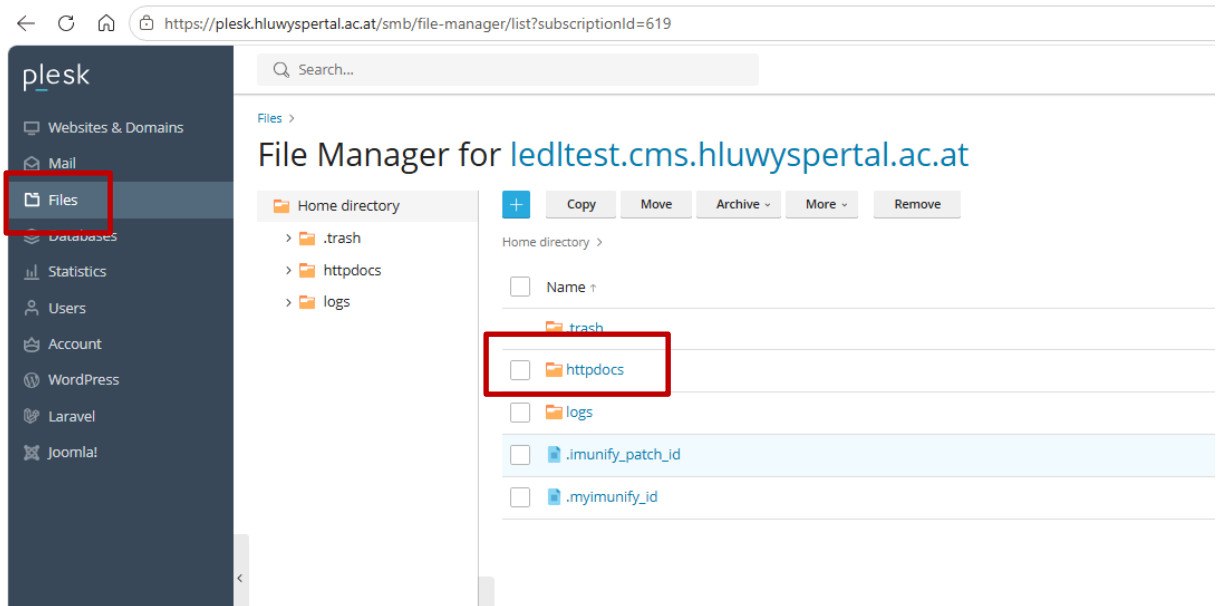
https://plesk.hluwyspertal.ac.at/smb/file-manager/list?subscriptionId=619

plesk

Websites & Domains
Mail
Files
Databases
Statistics
Users
Account
WordPress
Laravel
Joomla!

Search...

Files >

File Manager for ledltest.cms.hluwyspertal.ac.at

Home directory
.trash
httpdocs
logs

+ Copy Move Archive More Remove

Home directory >

Name ↑
.trash
httpdocs
logs
.imunify_patch_id
.myimunify_id